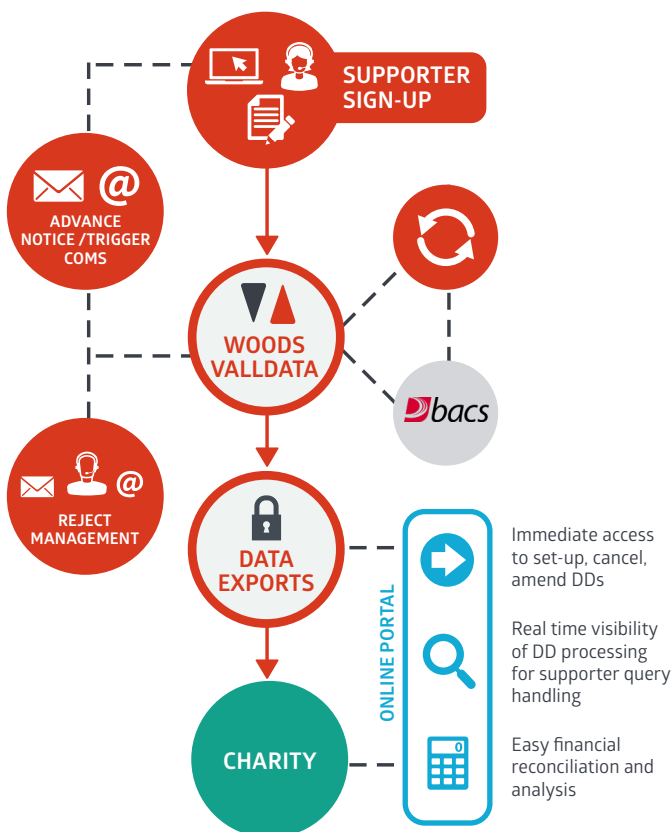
SUPPORTER SIGN-UP

@

ADVANCE NOTICE /TRIGGER COMS

WOODS VALLDATA

bacs

@

REJECT MANAGEMENT

DATA EXPORTS

ONLINE PORTAL

Immediate access to set-up, cancel, amend DDs

Real time visibility of DD processing for supporter query handling

CHARITY

0

Easy financial reconciliation and analysis